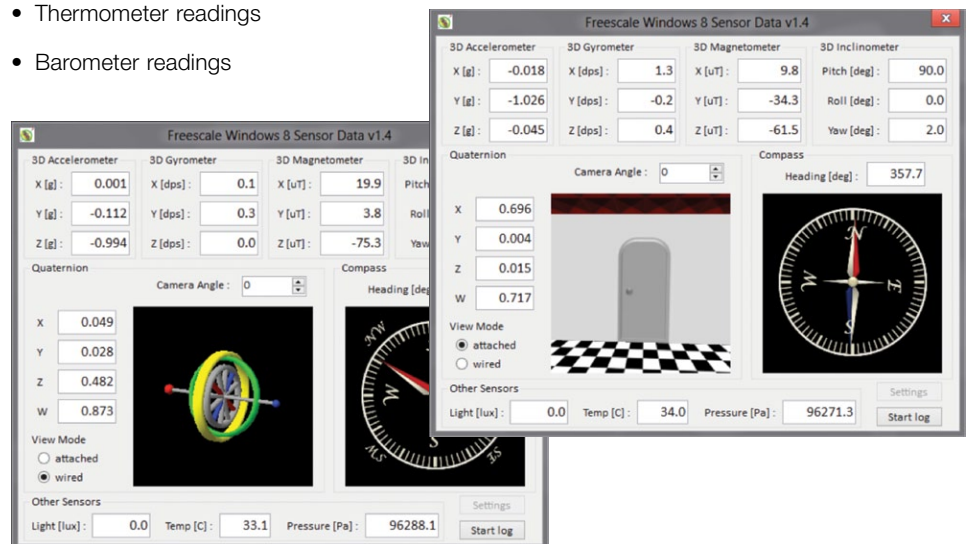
• Thermometer readings

• Barometer readings

Freescale Windows 8 Sensor Data v1.4

3D Accelerometer
X [g] : -0.018
Y [g] : -1.026
Z [g] : -0.045

3D Gyrometer
X [dps] : 1.3
Y [dps] : -0.2
Z [dps] : 0.4

3D Magnetometer
X [uT] : 9.8
Y [uT] : -34.3
Z [uT] : -61.5

3D Inclinometer
Pitch [deg] : 90.0
Roll [deg] : 0.0
Yaw [deg] : 2.0

Quaternion
Camera Angle : 0
X 0.696
Y 0.004
Z 0.015
W 0.717

View Mode
attached
wired

Compass
Heading [deg] : 357.7

N E S W

Other Sensors
Light [lux] : 0.0
Temp [C] : 34.0
Pressure [Pa] : 96271.3

Settings
Start log

Freescale Windows 8 Sensor Data v1.4

3D Accelerometer
X [g] : 0.001
Y [g] : -0.112
Z [g] : -0.994

3D Gyrometer
X [dps] : 0.1
Y [dps] : 0.3
Z [dps] : 0.0

3D Magnetometer
X [uT] : 19.9
Y [uT] : 3.8
Z [uT] : -75.3

3D In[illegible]
Pitch
Roll
Yaw

Quaternion
Camera Angle : 0
X 0.049
Y 0.028
Z 0.482
W 0.873

View Mode
attached
wired

Compass
Heading [deg

NW W SW S

Other Sensors
Light [lux] : 0.0
Temp [C] : 33.1
Pressure [Pa] : 96288.1

Settings
Start log